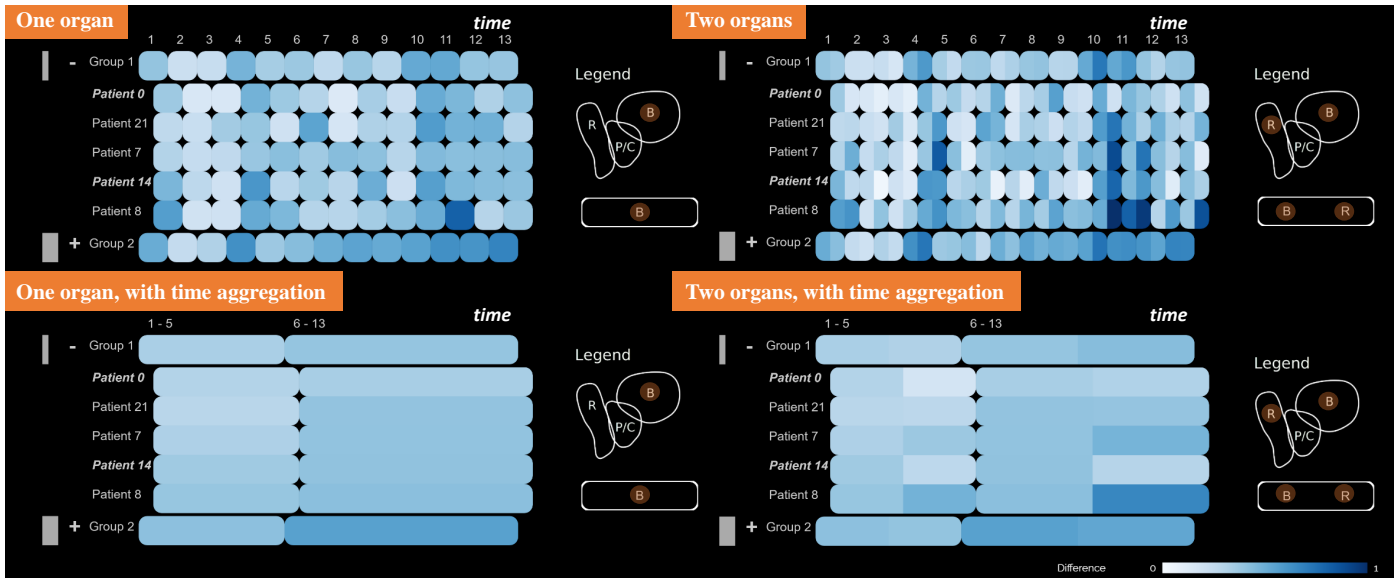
One organ

time

1 2 3 4 5 6 7 8 9 10 11 12 13

- Group 1

Patient 0

Patient 21

Patient 7

Patient 14

Patient 8

+ Group 2

Legend

R

B

P/C

B

Two organs

time

1 2 3 4 5 6 7 8 9 10 11 12 13

- Group 1

Patient 0

Patient 21

Patient 7

Patient 14

Patient 8

+ Group 2

Legend

R

B

P/C

B R

One organ, with time aggregation

time

1 - 5 6 - 13

- Group 1

Patient 0

Patient 21

Patient 7

Patient 14

Patient 8

+ Group 2

Legend

R

B

P/C

B

Two organs, with time aggregation

time

1 - 5 6 - 13

- Group 1

Patient 0

Patient 21

Patient 7

Patient 14

Patient 8

+ Group 2

Legend

R

B

P/C

B R

Difference 0 1